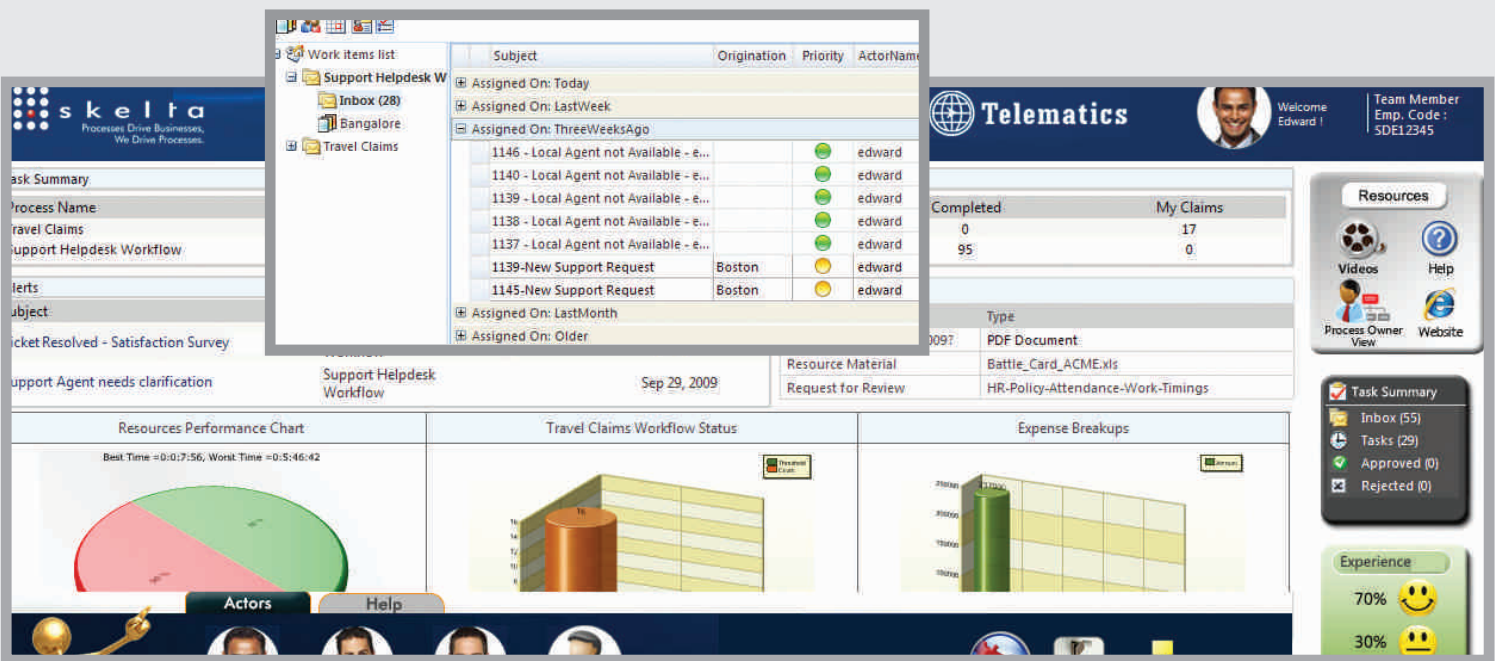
skelta
Processes Drive Businesses, We Drive Processes.

Work items list
Support Helpdesk W
Inbox (28)
Bangalore
Travel Claims

| Subject | Origination | Priority | ActorName |
|---|---|---|---|
| Assigned On: Today | | | |
| Assigned On: LastWeek | | | |
| Assigned On: ThreeWeeksAgo | | | |
| 1146 - Local Agent not Available - e... | | | edward |
| 1140 - Local Agent not Available - e... | | | edward |
| 1139 - Local Agent not Available - e... | | | edward |
| 1138 - Local Agent not Available - e... | | | edward |
| 1137 - Local Agent not Available - e... | | | edward |
| 1139-New Support Request | Boston | | edward |
| 1145-New Support Request | Boston | | edward |
| Assigned On: LastMonth | | | |
| Assigned On: Older | | | |

Telematics
Welcome Edward !
Team Member
Emp. Code :
SDE12345

ask Summary
| Process Name | Completed | My Claims |
|---|---|---|
| ravel Claims | 0 | 17 |
| upport Helpdesk Workflow | 95 | 0 |

lerts
ubject
icket Resolved - Satisfaction Survey
upport Agent needs clarification | Support Helpdesk Workflow | Sep 29, 2009

| | Type |
|---|---|
| 0097 | PDF Document |
| Resource Material | Battle_Card_ACME.xls |
| Request for Review | HR-Policy-Attendance-Work-Timings |

Resources
Videos
Help
Process Owner View
Website

Task Summary
Inbox (55)
Tasks (29)
Approved (0)
Rejected (0)

Experience
70%
30%

Resources Performance Chart
Best Time =0:0:7:56, Worst Time =0:5:46:42
Travel Claims Workflow Status
Expense Breakups

Actors
Help